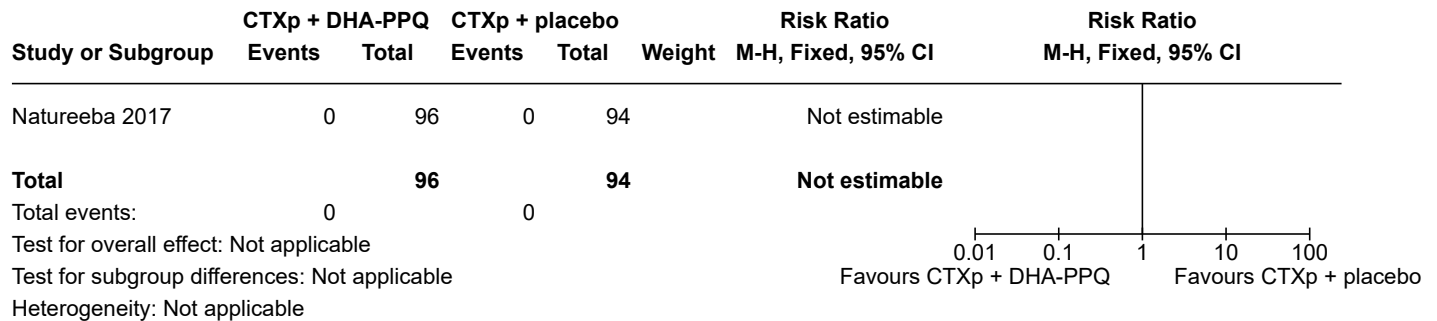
| Study or Subgroup | CTXp + DHA-PPQ Events | CTXp + DHA-PPQ Total | CTXp + placebo Events | CTXp + placebo Total | Weight | Risk Ratio M-H, Fixed, 95% CI | Risk Ratio M-H, Fixed, 95% CI |
|---|---|---|---|---|---|---|---|
| Natureeba 2017 | 0 | 96 | 0 | 94 | | Not estimable | |
| **Total** | | **96** | | **94** | | **Not estimable** | |
| Total events: | 0 | | 0 | | | | |

Test for overall effect: Not applicable
Test for subgroup differences: Not applicable
Heterogeneity: Not applicable

0.01 0.1 1 10 100
Favours CTXp + DHA-PPQ Favours CTXp + placebo